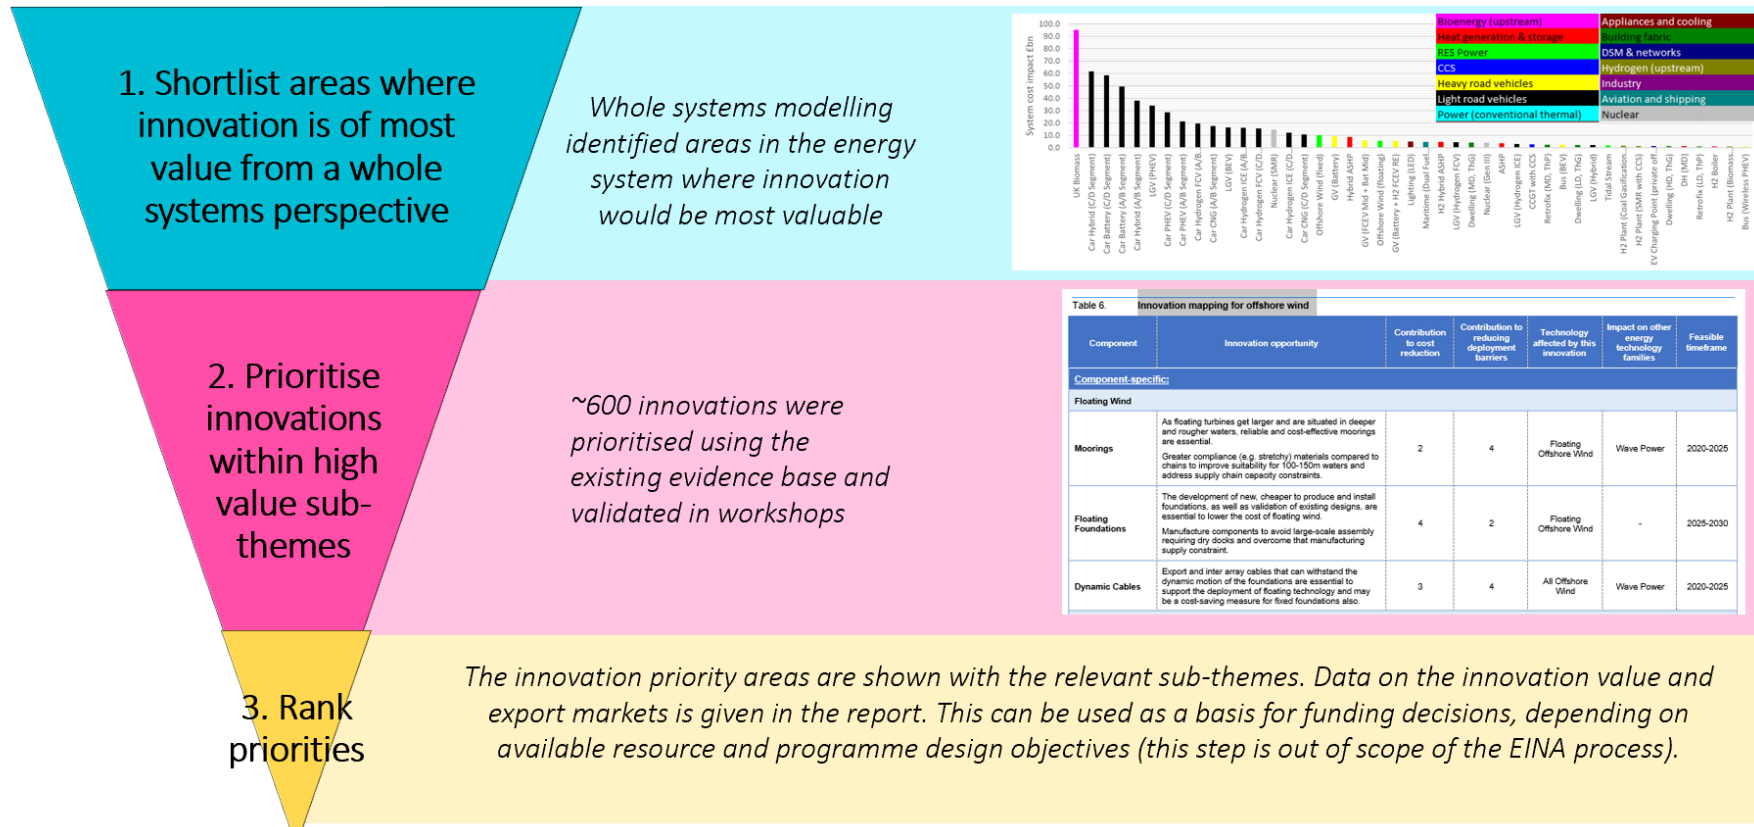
1. Shortlist areas where innovation is of most value from a whole systems perspective

Whole systems modelling identified areas in the energy system where innovation would be most valuable

System cost impact £bn
100.0
90.0
80.0
70.0
60.0
50.0
40.0
30.0
20.0
10.0
0.0

| Bioenergy (upstream) | Appliances and cooling |
|---|---|
| Heat generation & storage | Building fabric |
| RES Power | DSM & networks |
| CCS | Hydrogen (upstream) |
| Heavy road vehicles | Industry |
| Light road vehicles | Aviation and shipping |
| Power (conventional thermal) | Nuclear |

UK Biomass, Car Hybrid (C/D Segment), Car Battery (C/D Segment), Car Battery (A/B Segment), Car Hybrid (A/B Segment), LGV (PHEV), Car PHEV (C/D Segment), Car PHEV (A/B Segment), Car Hydrogen FCV (A/B, Car CNG (A/B Segment), LGV (BEV), Car Hydrogen ICE (A/B, Car Hydrogen FCV (C/D, Nuclear (SMR), Car Hydrogen ICE (C/D, Car CNG (C/D Segment), Offshore Wind (fixed), GV (Battery), Hybrid ASHP, GV (FCEV Mid + Bat Mid), Offshore Wind (floating), GV (Battery + H2 FCEV RE), Lighting (LED), Maritime (Dual Fuel), H2 Hybrid ASHP, LGV (Hydrogen FCV), Dwelling (MD, ThG), Nuclear (Gen III), ASHP, LGV (Hydrogen ICE), CCGT with CCS, Retrofix (MD, ThP), Bus (BEV), Dwelling (LD, ThG), LGV (Hybrid), Tidal Stream, H2 Plant (Coal Gasification, H2 Plant (SMR with CCS), EV Charging Point (private off, Dwelling (HD, ThG), DH (MD), Retrofix (LD, ThP), H2 Boiler, H2 Plant (Biomass, Bus (Wireless PHEV)

2. Prioritise innovations within high value sub-themes

~600 innovations were prioritised using the existing evidence base and validated in workshops

Table 6. Innovation mapping for offshore wind

| Component | Innovation opportunity | Contribution to cost reduction | Contribution to reducing deployment barriers | Technology affected by this innovation | Impact on other energy technology families | Feasible timeframe |
|---|---|---|---|---|---|---|
| Component-specific: | | | | | | |
| Floating Wind | | | | | | |
| Moorings | As floating turbines get larger and are situated in deeper and rougher waters, reliable and cost-effective moorings are essential. Greater compliance (e.g. stretchy) materials compared to chains to improve suitability for 100-150m waters and address supply chain capacity constraints. | 2 | 4 | Floating Offshore Wind | Wave Power | 2020-2025 |
| Floating Foundations | The development of new, cheaper to produce and install foundations, as well as validation of existing designs, are essential to lower the cost of floating wind. Manufacture components to avoid large-scale assembly requiring dry docks and overcome that manufacturing supply constraint. | 4 | 2 | Floating Offshore Wind | - | 2025-2030 |
| Dynamic Cables | Export and inter array cables that can withstand the dynamic motion of the foundations are essential to support the deployment of floating technology and may be a cost-saving measure for fixed foundations also. | 3 | 4 | All Offshore Wind | Wave Power | 2020-2025 |

3. Rank priorities

The innovation priority areas are shown with the relevant sub-themes. Data on the innovation value and export markets is given in the report. This can be used as a basis for funding decisions, depending on available resource and programme design objectives (this step is out of scope of the EINA process).